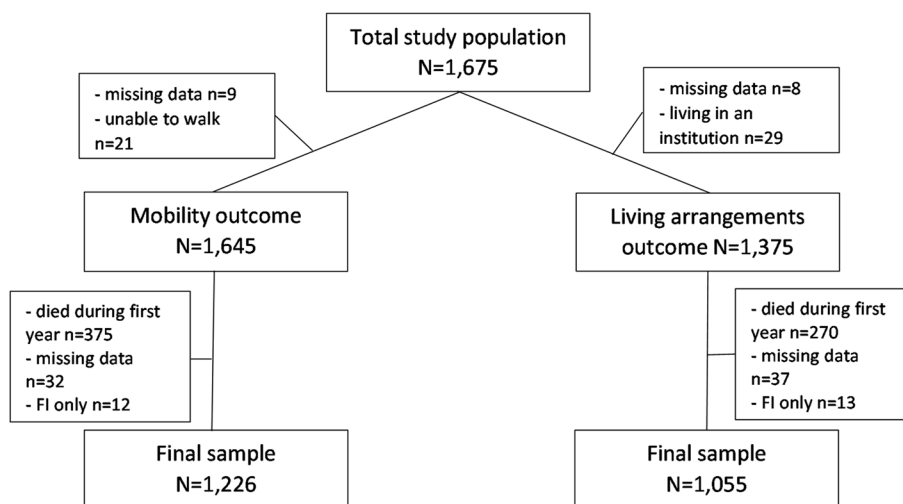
Total study population
N=1,675

- missing data n=9
- unable to walk n=21

- missing data n=8
- living in an institution n=29

Mobility outcome
N=1,645

Living arrangements outcome N=1,375

- died during first year n=375
- missing data n=32
- FI only n=12

- died during first year n=270
- missing data n=37
- FI only n=13

Final sample
N=1,226

Final sample
N=1,055